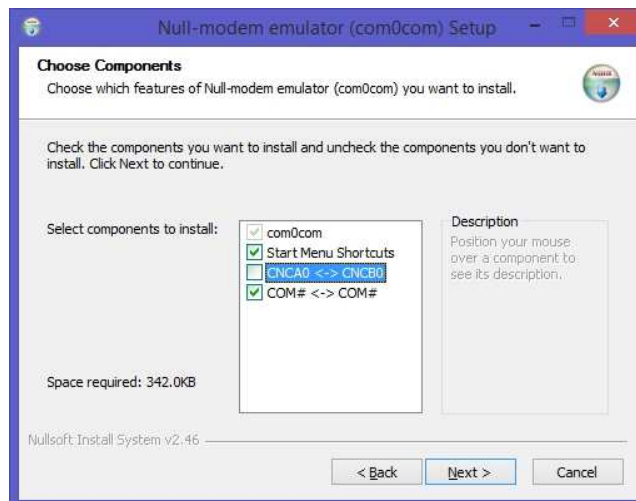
Null-modem emulator (com0com) Setup

Choose Components

Choose which features of Null-modem emulator (com0com) you want to install.

Check the components you want to install and uncheck the components you don't want to install. Click Next to continue.

Select components to install:

com0com
Start Menu Shortcuts
CNCA0 <-> CNCB0
COM# <-> COM#

Description

Position your mouse over a component to see its description.

Space required: 342.0KB

Nullsoft Install System v2.46

< Back

Next >

Cancel